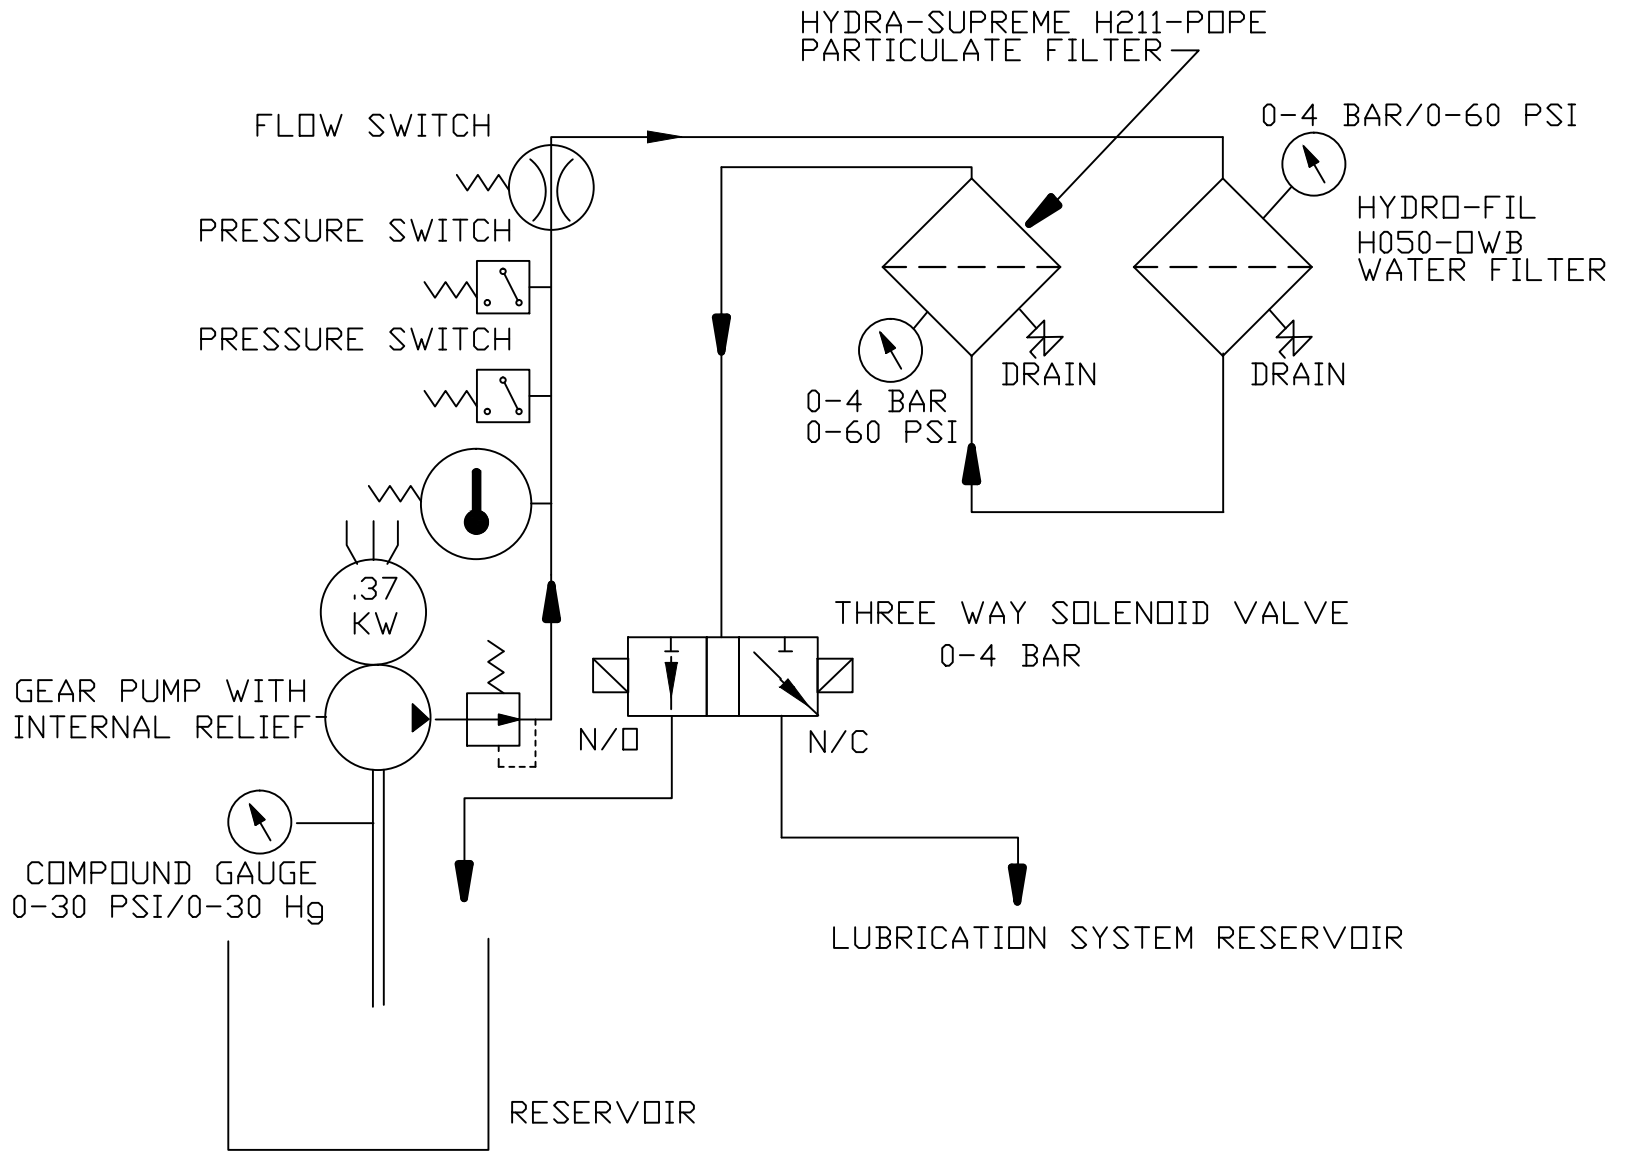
HYDRA-SUPREME H211-POPE PARTICULATE FILTER

FLOW SWITCH

0-4 BAR/0-60 PSI

HYDRO-FIL H050-OWB WATER FILTER

PRESSURE SWITCH

PRESSURE SWITCH

DRAIN

DRAIN

0-4 BAR
0-60 PSI

.37 KW

THREE WAY SOLENOID VALVE
0-4 BAR

GEAR PUMP WITH INTERNAL RELIEF

N/O

N/C

COMPOUND GAUGE
0-30 PSI/0-30 Hg

LUBRICATION SYSTEM RESERVOIR

RESERVOIR